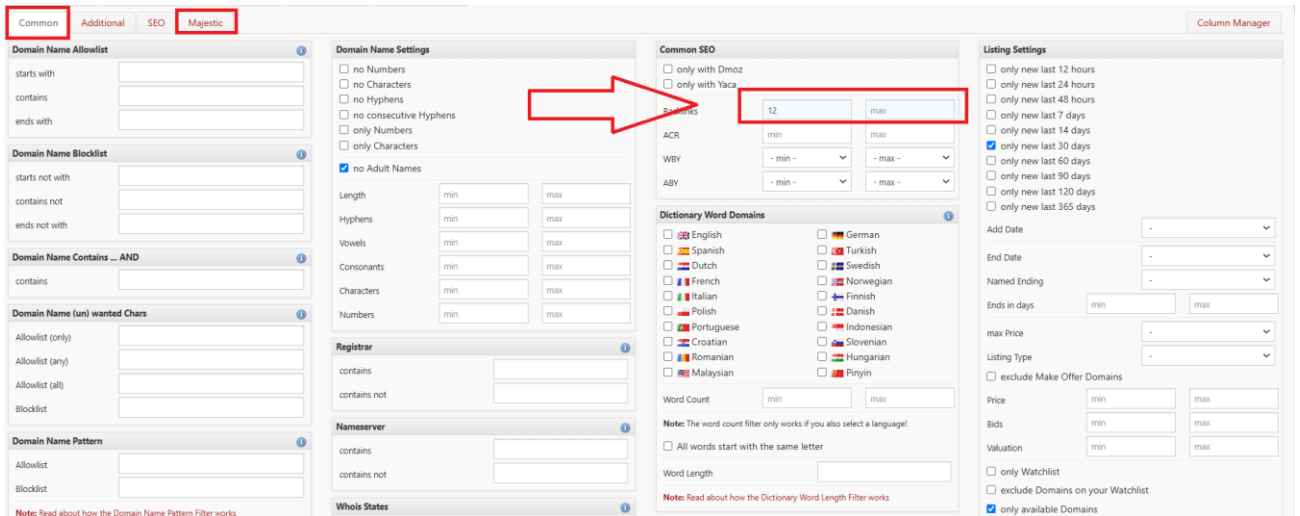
Common Additional SEO Majestic

Column Manager

Domain Name Allowlist
starts with
contains
ends with

Domain Name Blocklist
starts not with
contains not
ends not with

Domain Name Contains ... AND
contains

Domain Name (un) wanted Chars
Allowlist (only)
Allowlist (any)
Allowlist (all)
Blocklist

Domain Name Pattern
Allowlist
Blocklist

Note: Read about how the Domain Name Pattern Filter works

Domain Name Settings
no Numbers
no Characters
no Hyphens
no consecutive Hyphens
only Numbers
only Characters
no Adult Names

| | | |
|---|---|---|
| Length | min | max |
| Hyphens | min | max |
| Vowels | min | max |
| Consonants | min | max |
| Characters | min | max |
| Numbers | min | max |

Registrar
contains
contains not

Nameserver
contains
contains not

Whois States

Common SEO
only with Dmoz
only with Yaca

| | | |
|---|---|---|
| Backlinks | 12 | max |
| ACR | min | max |
| WBY | - min - | - max - |
| ABY | - min - | - max - |

Dictionary Word Domains
English
German
Spanish
Turkish
Dutch
Swedish
French
Norwegian
Italian
Finnish
Polish
Danish
Portuguese
Indonesian
Croatian
Slovenian
Romanian
Hungarian
Malaysian
Pinyin

Word Count min max

Note: The word count filter only works if you also select a language!

All words start with the same letter

Word Length

Note: Read about how the Dictionary Word Length Filter works

Listing Settings
only new last 12 hours
only new last 24 hours
only new last 48 hours
only new last 7 days
only new last 14 days
only new last 30 days
only new last 60 days
only new last 90 days
only new last 120 days
only new last 365 days

Add Date -
End Date -
Named Ending -
Ends in days min max
max Price -
Listing Type -
exclude Make Offer Domains
Price min max
Bids min max
Valuation min max
only Watchlist
exclude Domains on your Watchlist
only available Domains